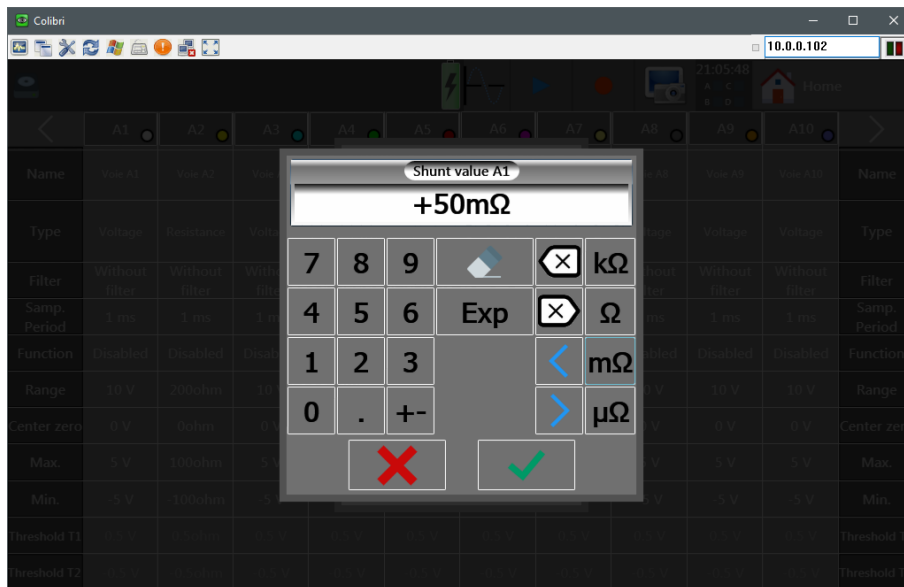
Colibri

10.0.0.102

21:05:48
A C
B D

Home

A1 A2 A3 A4 A5 A6 A7 A8 A9 A10

| Name | Voie A1 | Voie A2 | Voie | | | | | Voie A8 | Voie A9 | Voie A10 | Name |
|---|---|---|---|---|---|---|---|---|---|---|---|
| Type | Voltage | Resistance | Voltag | | | | | Voltage | Voltage | Voltage | Type |
| Filter | Without filter | Without filter | Witho filte | | | | | Without filter | Without filter | Without filter | Filter |
| Samp. Period | 1 ms | 1 ms | 1 m | | | | | 1 ms | 1 ms | 1 ms | Samp. Period |
| Function | Disabled | Disabled | Disab | | | | | Disabled | Disabled | Disabled | Function |
| Range | 10 V | 200ohm | 10 | | | | | 10 V | 10 V | 10 V | Range |
| Center zero | 0 V | 0ohm | 0 V | | | | | 0 V | 0 V | 0 V | Center zer |
| Max. | 5 V | 100ohm | 5 V | | | | | 5 V | 5 V | 5 V | Max. |
| Min. | -5 V | -100ohm | -5 V | | | | | -5 V | -5 V | -5 V | Min. |
| Threshold T1 | | | | | | | | | | | Threshold T |
| Threshold T2 | | | | | | | | | | | Threshold T |

Shunt value A1
+50mΩ

7 8 9 kΩ
4 5 6 Exp Ω
1 2 3 mΩ
0 . +- μΩ